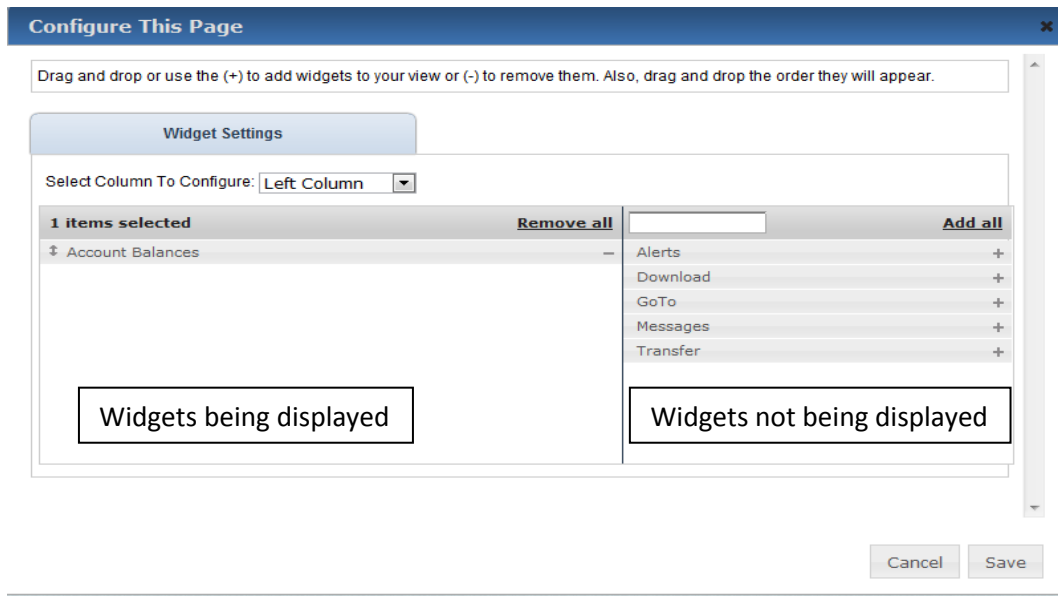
Configure This Page

Drag and drop or use the (+) to add widgets to your view or (-) to remove them. Also, drag and drop the order they will appear.

Widget Settings

Select Column To Configure: Left Column

1 items selected Remove all

Account Balances –

Add all

Alerts +
Download +
GoTo +
Messages +
Transfer +

Widgets being displayed

Widgets not being displayed

Cancel Save